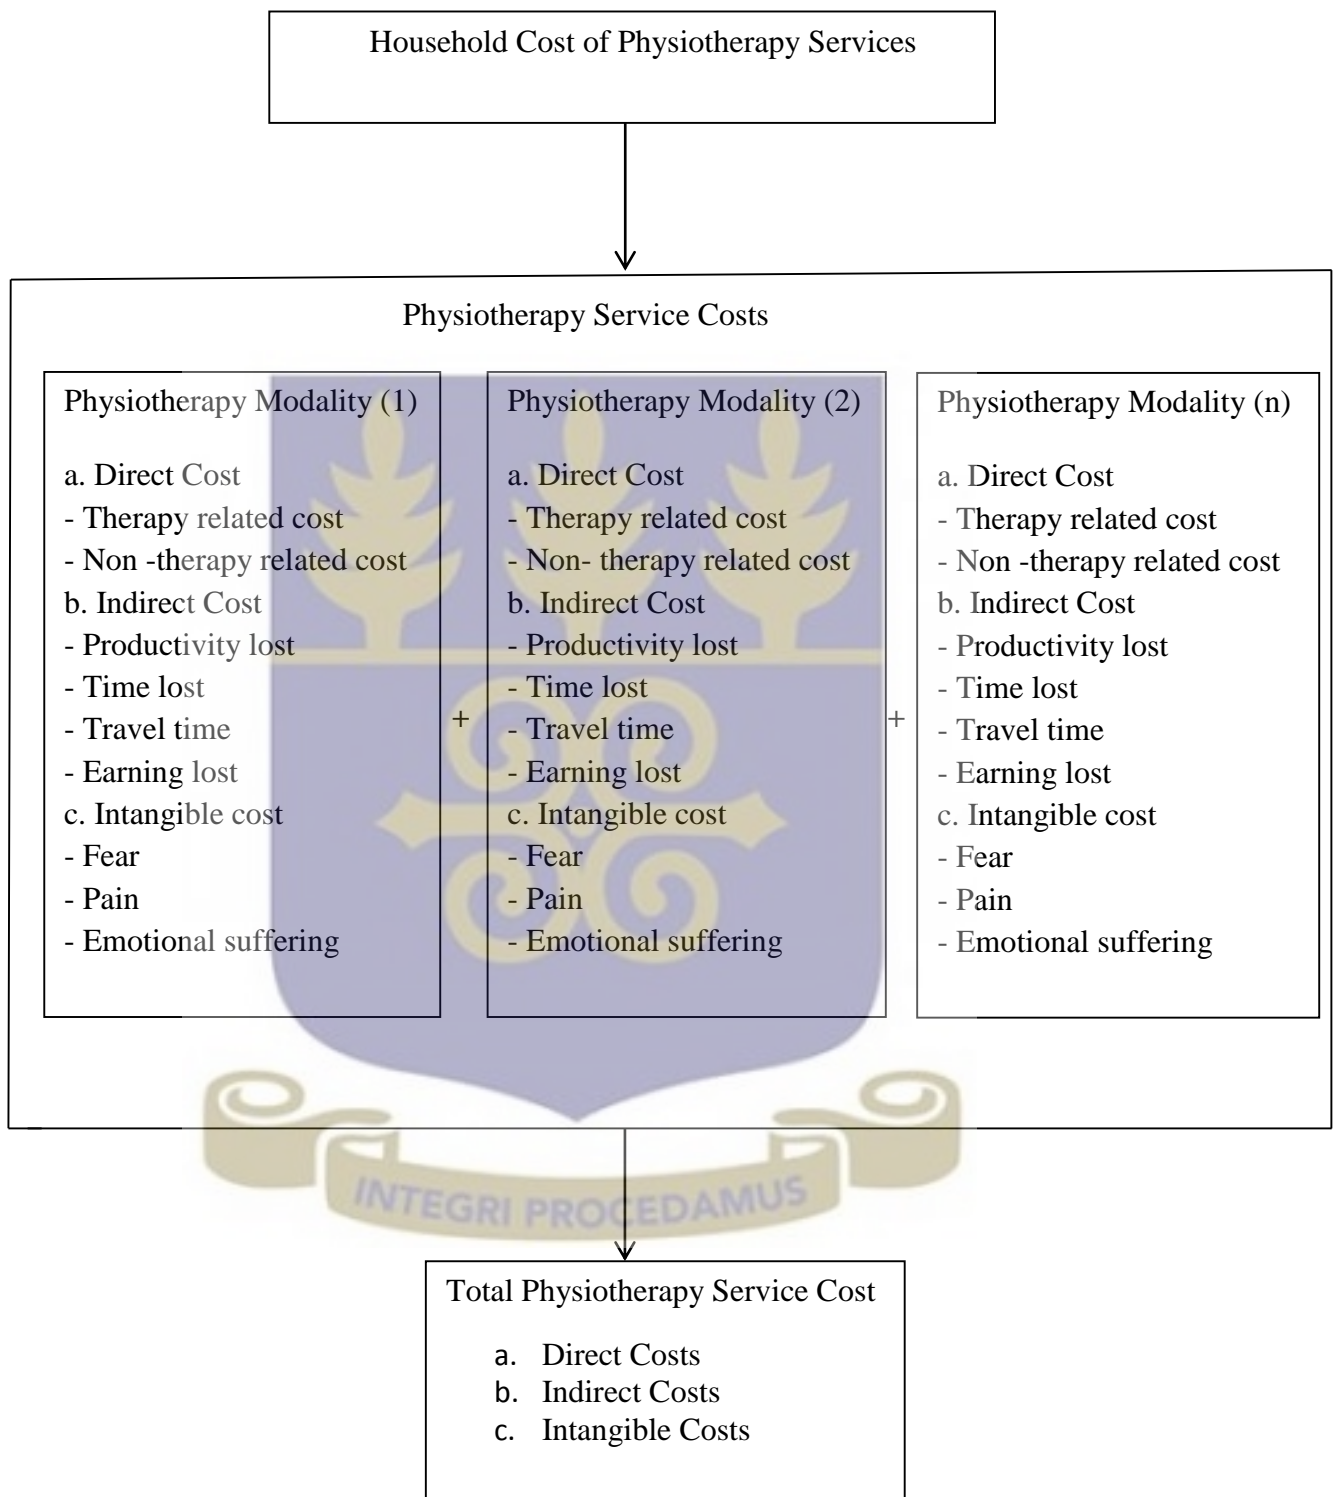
Household Cost of Physiotherapy Services

Physiotherapy Service Costs

Physiotherapy Modality (1)

a. Direct Cost
- Therapy related cost
- Non -therapy related cost
b. Indirect Cost
- Productivity lost
- Time lost
- Travel time
- Earning lost
c. Intangible cost
- Fear
- Pain
- Emotional suffering

+

Physiotherapy Modality (2)

a. Direct Cost
- Therapy related cost
- Non- therapy related cost
b. Indirect Cost
- Productivity lost
- Time lost
- Travel time
- Earning lost
c. Intangible cost
- Fear
- Pain
- Emotional suffering

+

Physiotherapy Modality (n)

a. Direct Cost
- Therapy related cost
- Non -therapy related cost
b. Indirect Cost
- Productivity lost
- Time lost
- Travel time
- Earning lost
c. Intangible cost
- Fear
- Pain
- Emotional suffering

INTEGRI PROCEDAMUS

Total Physiotherapy Service Cost

a. Direct Costs
b. Indirect Costs
c. Intangible Costs